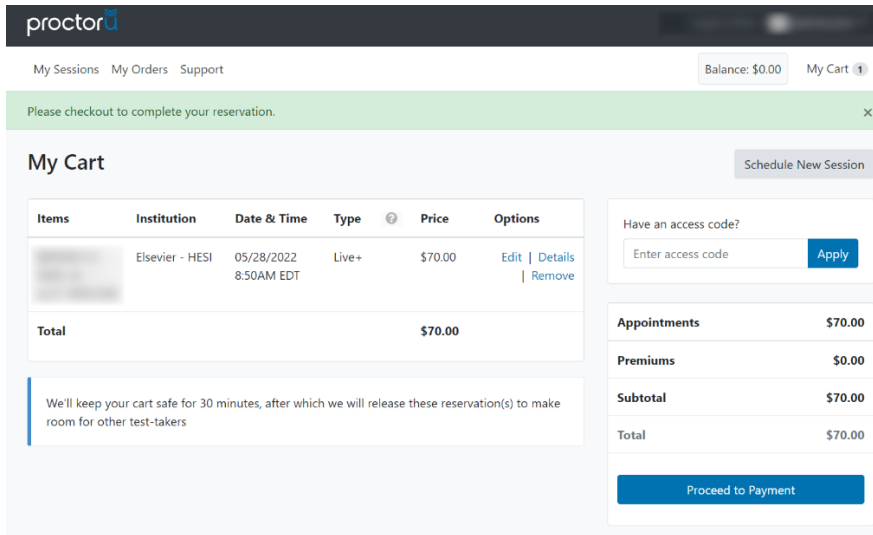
proctorU

My Sessions My Orders Support

Balance: $0.00

My Cart 1

Please checkout to complete your reservation.

×

My Cart

Schedule New Session

| Items | Institution | Date & Time | Type | Price | Options |
|---|---|---|---|---|---|
| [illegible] | Elsevier - HESI | 05/28/2022 8:50AM EDT | Live+ | $70.00 | Edit \| Details \| Remove |
| Total | | | | $70.00 | |

We'll keep your cart safe for 30 minutes, after which we will release these reservation(s) to make room for other test-takers

Have an access code?

Enter access code

Apply

| Appointments | $70.00 |
|---|---|
| Premiums | $0.00 |
| Subtotal | $70.00 |
| Total | $70.00 |

Proceed to Payment